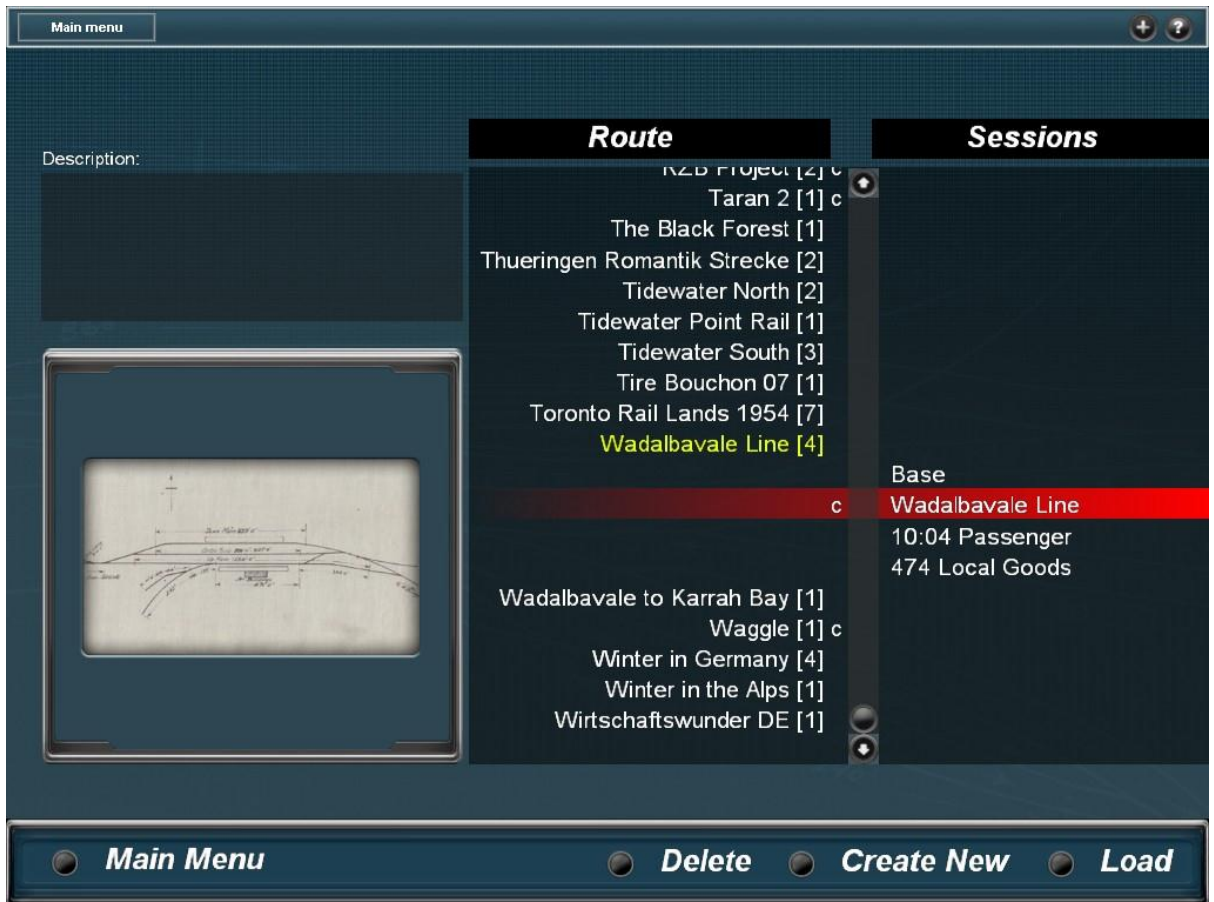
Main menu

Description:

Route

Sessions

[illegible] [2] c
Taran 2 [1] c
The Black Forest [1]
Thueringen Romantik Strecke [2]
Tidewater North [2]
Tidewater Point Rail [1]
Tidewater South [3]
Tire Bouchon 07 [1]
Toronto Rail Lands 1954 [7]
Wadalbavale Line [4]
c
Wadalbavale to Karrah Bay [1]
Waggle [1] c
Winter in Germany [4]
Winter in the Alps [1]
Wirtschaftswunder DE [1]

Base
Wadalbavale Line
10:04 Passenger
474 Local Goods

Main Menu
Delete
Create New
Load